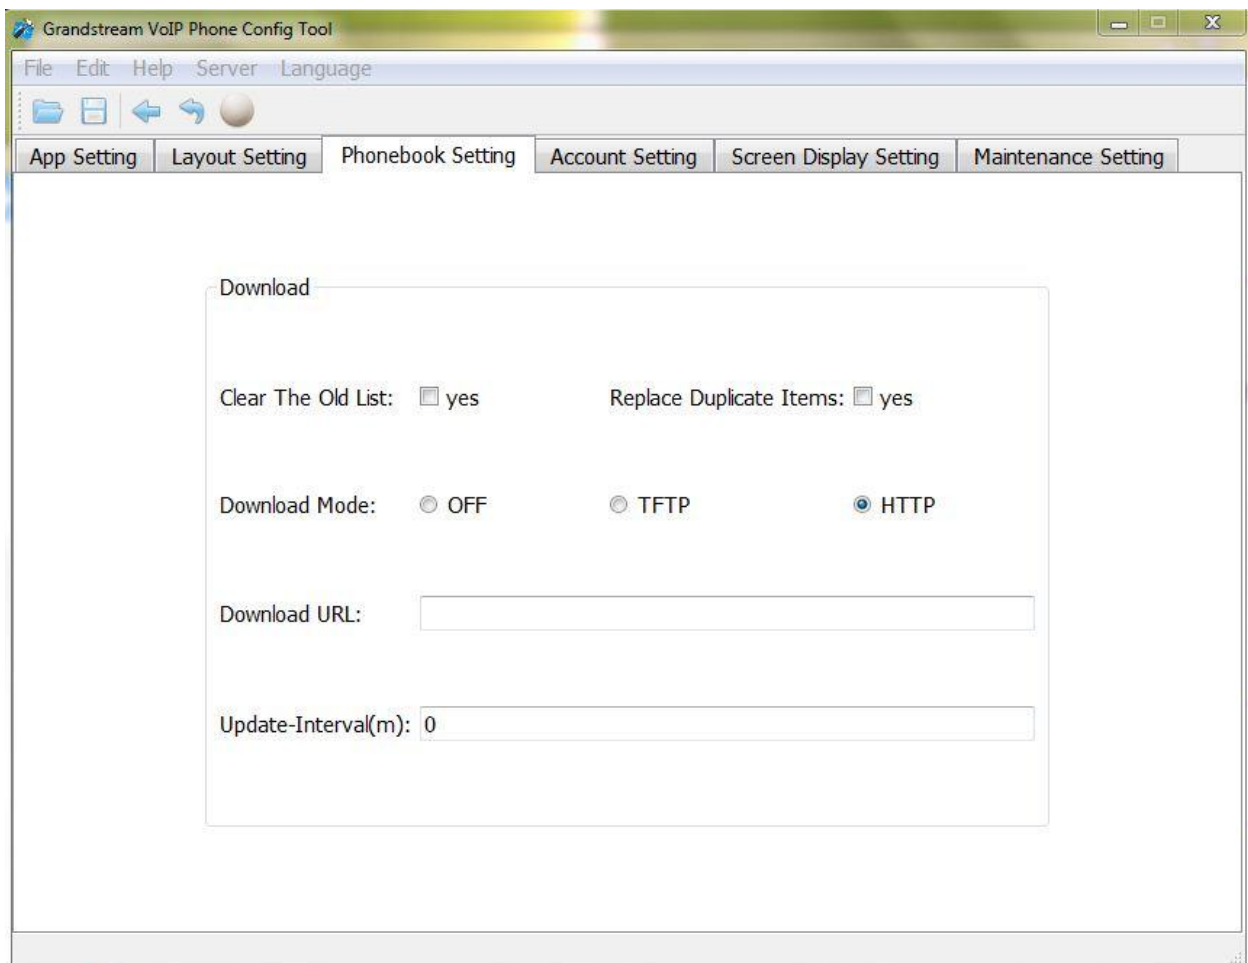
Grandstream VoIP Phone Config Tool

File Edit Help Server Language

App Setting | Layout Setting | Phonebook Setting | Account Setting | Screen Display Setting | Maintenance Setting

Download

Clear The Old List: yes

Replace Duplicate Items: yes

Download Mode: OFF TFTP HTTP

Download URL:

Update-Interval(m): 0